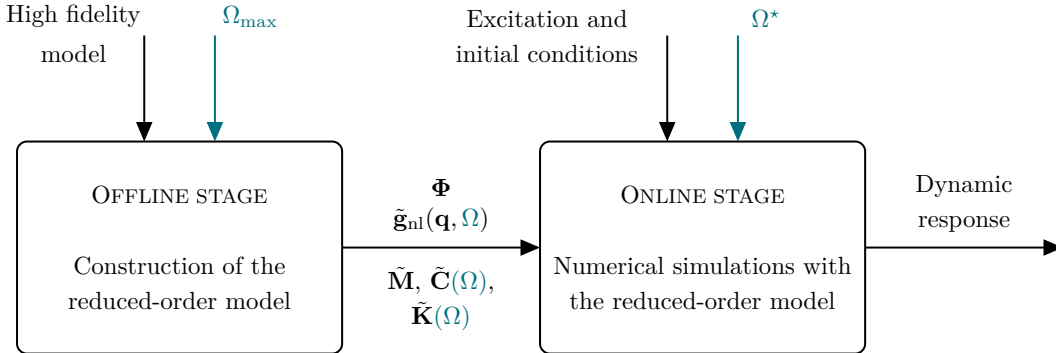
High fidelity model

$\Omega_{\max}$

Excitation and initial conditions

$\Omega^{\star}$

Offline stage

Construction of the reduced-order model

$\mathbf{\Phi}$
$\tilde{\mathbf{g}}_{\mathrm{nl}}(\mathbf{q}, \Omega)$

$\tilde{\mathbf{M}}$, $\tilde{\mathbf{C}}(\Omega)$, $\tilde{\mathbf{K}}(\Omega)$

Online stage

Numerical simulations with the reduced-order model

Dynamic response